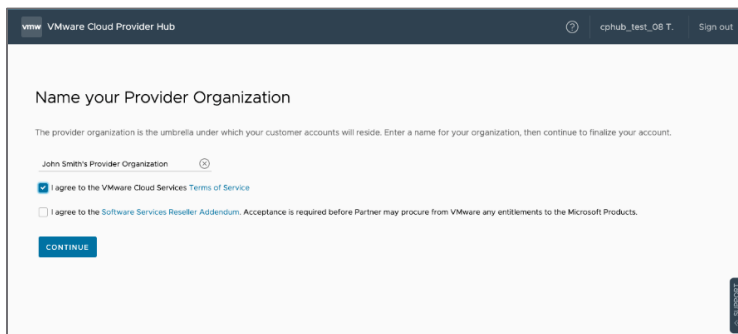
vmw VMware Cloud Provider Hub

? cphub_test_08 T. Sign out

Name your Provider Organization

The provider organization is the umbrella under which your customer accounts will reside. Enter a name for your organization, then continue to finalize your account.

John Smith's Provider Organization

I agree to the VMware Cloud Services Terms of Service

I agree to the Software Services Reseller Addendum. Acceptance is required before Partner may procure from VMware any entitlements to the Microsoft Products.

CONTINUE

SUPPORT